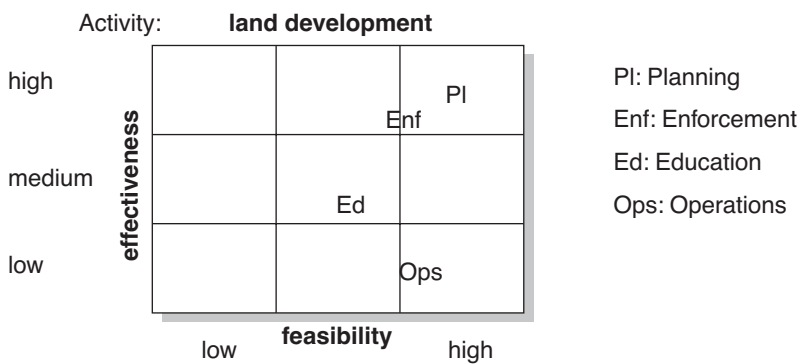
Activity: **land development**

high

medium

low

effectiveness

| | | |
|---|---|---|
| | Enf | Pl |
| | Ed | |
| | Ops | |

low

feasibility

high

Pl: Planning

Enf: Enforcement

Ed: Education

Ops: Operations